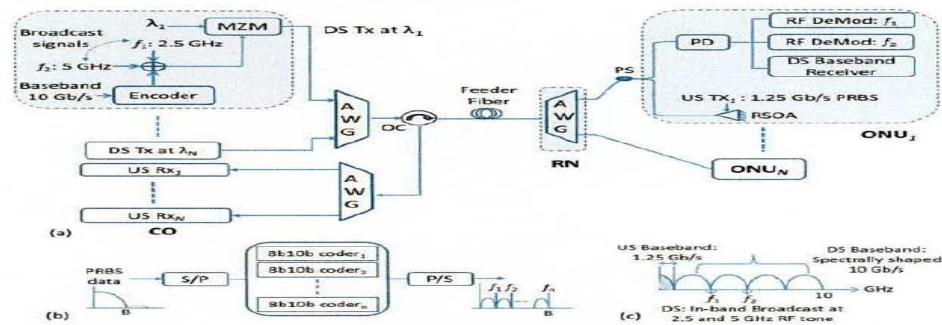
$\lambda_1$
MZM
DS Tx at $\lambda_1$
Broadcast signals
$f_1$: 2.5 GHz
$f_2$: 5 GHz
Baseband 10 Gb/s
Encoder
AWG
OC
Feeder Fiber
AWG
RN
PS
PD
RF DeMod: $f_1$
RF DeMod: $f_2$
DS Baseband Receiver
US TX$_1$ : 1.25 Gb/s PRBS
RSOA
ONU$_1$
ONU$_N$
DS Tx at $\lambda_N$
US Rx$_1$
AWG
US Rx$_N$
(a)
CO
PRBS data
B
S/P
8b10b coder$_1$
8b10b coder$_2$
8b10b coder$_n$
P/S
$f_1$ $f_2$
$f_n$
B
(b)
US Baseband: 1.25 Gb/s
DS Baseband: Spectrally shaped 10 Gb/s
$f_1$
$f_2$
10
GHz
DS: In-band Broadcast at 2.5 and 5 GHz RF tone
(c)